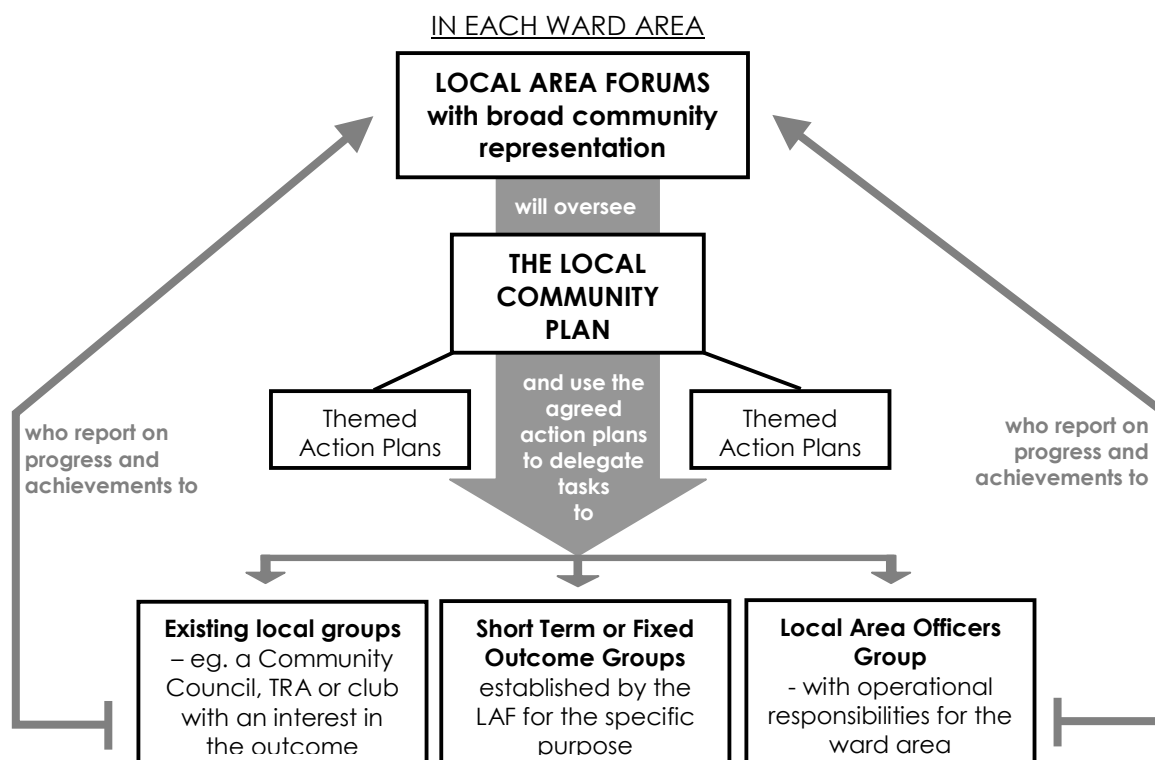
IN EACH WARD AREA

**LOCAL AREA FORUMS with broad community representation**

will oversee

**THE LOCAL COMMUNITY PLAN**

Themed Action Plans

and use the agreed action plans to delegate tasks to

Themed Action Plans

who report on progress and achievements to

who report on progress and achievements to

**Existing local groups** – eg. a Community Council, TRA or club with an interest in the outcome

**Short Term or Fixed Outcome Groups** established by the LAF for the specific purpose

**Local Area Officers Group** - with operational responsibilities for the ward area